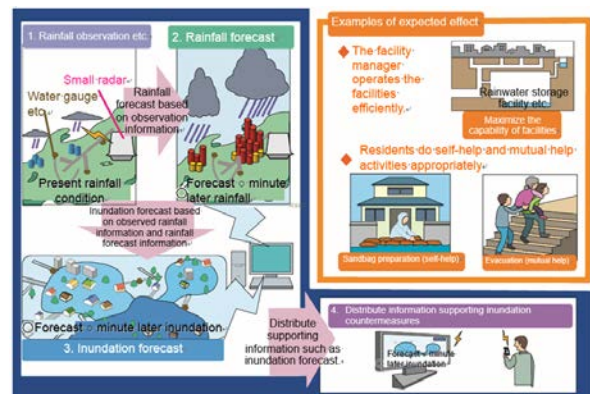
1. Rainfall observation etc.

2. Rainfall forecast

Small radar

Water gauge etc.

Rainfall forecast based on observation information

Present rainfall condition

Forecast ○ minute later rainfall

Inundation forecast based on observed rainfall information and rainfall forecast information

Forecast ○ minute later inundation

3. Inundation forecast

Examples of expected effect

The facility manager operates the facilities efficiently.

Rainwater storage facility etc.

Maximize the capability of facilities

Residents do self-help and mutual help activities appropriately

Sandbag preparation (self-help)

Evacuation (mutual help)

4. Distribute information supporting inundation countermeasures

Distribute supporting information such as inundation forecast.

Forecast ○ minute later inundation